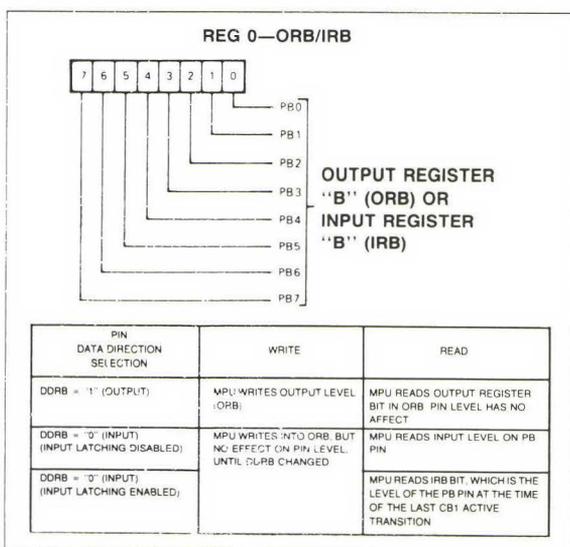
REG 0—ORB/IRB

7 6 5 4 3 2 1 0

PB0
PB1
PB2
PB3
PB4
PB5
PB6
PB7

OUTPUT REGISTER "B" (ORB) OR INPUT REGISTER "B" (IRB)

| PIN DATA DIRECTION SELECTION | WRITE | READ |
|---|---|---|
| DDRB = "1" (OUTPUT) | MPU WRITES OUTPUT LEVEL (ORB) | MPU READS OUTPUT REGISTER BIT IN ORB. PIN LEVEL HAS NO AFFECT |
| DDRB = "0" (INPUT) (INPUT LATCHING DISABLED) | MPU WRITES INTO ORB, BUT NO EFFECT ON PIN LEVEL, UNTIL DDRB CHANGED | MPU READS INPUT LEVEL ON PB PIN |
| DDRB = "0" (INPUT) (INPUT LATCHING ENABLED) | | MPU READS IRB BIT, WHICH IS THE LEVEL OF THE PB PIN AT THE TIME OF THE LAST CB1 ACTIVE TRANSITION |